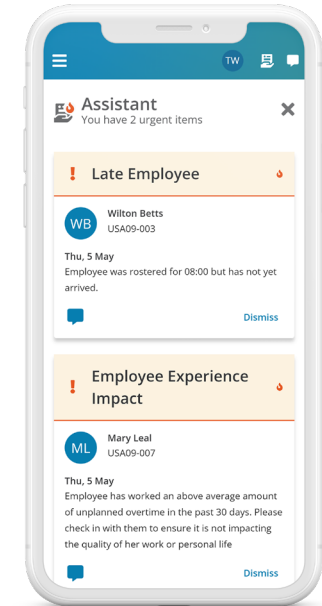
TW

Assistant
You have 2 urgent items

!
Late Employee

WB
Wilton Betts
USA09-003

Thu, 5 May
Employee was rostered for 08:00 but has not yet arrived.

Dismiss

!
Employee Experience Impact

ML
Mary Leal
USA09-007

Thu, 5 May
Employee has worked an above average amount of unplanned overtime in the past 30 days. Please check in with them to ensure it is not impacting the quality of her work or personal life

Dismiss